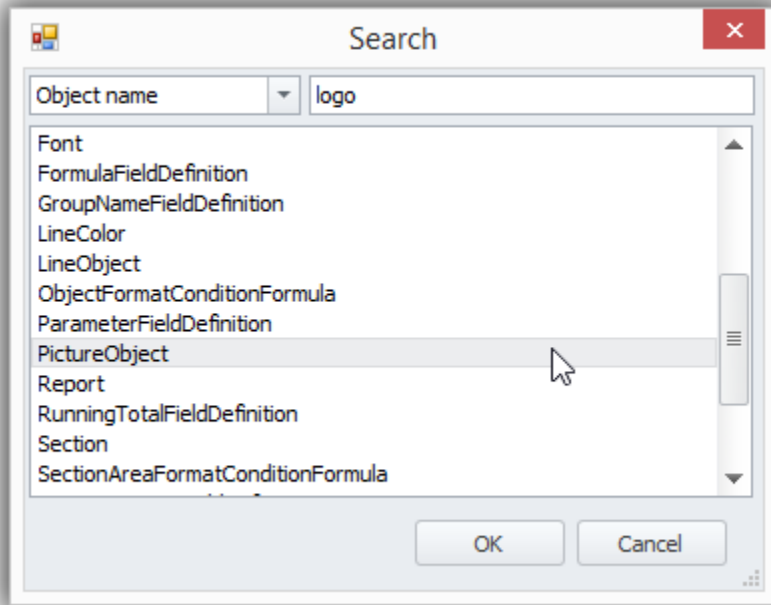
Search

Object name

logo

Font
FormulaFieldDefinition
GroupNameFieldDefinition
LineColor
LineObject
ObjectFormatConditionFormula
ParameterFieldDefinition
PictureObject
Report
RunningTotalFieldDefinition
Section
SectionAreaFormatConditionFormula
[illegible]

OK

Cancel